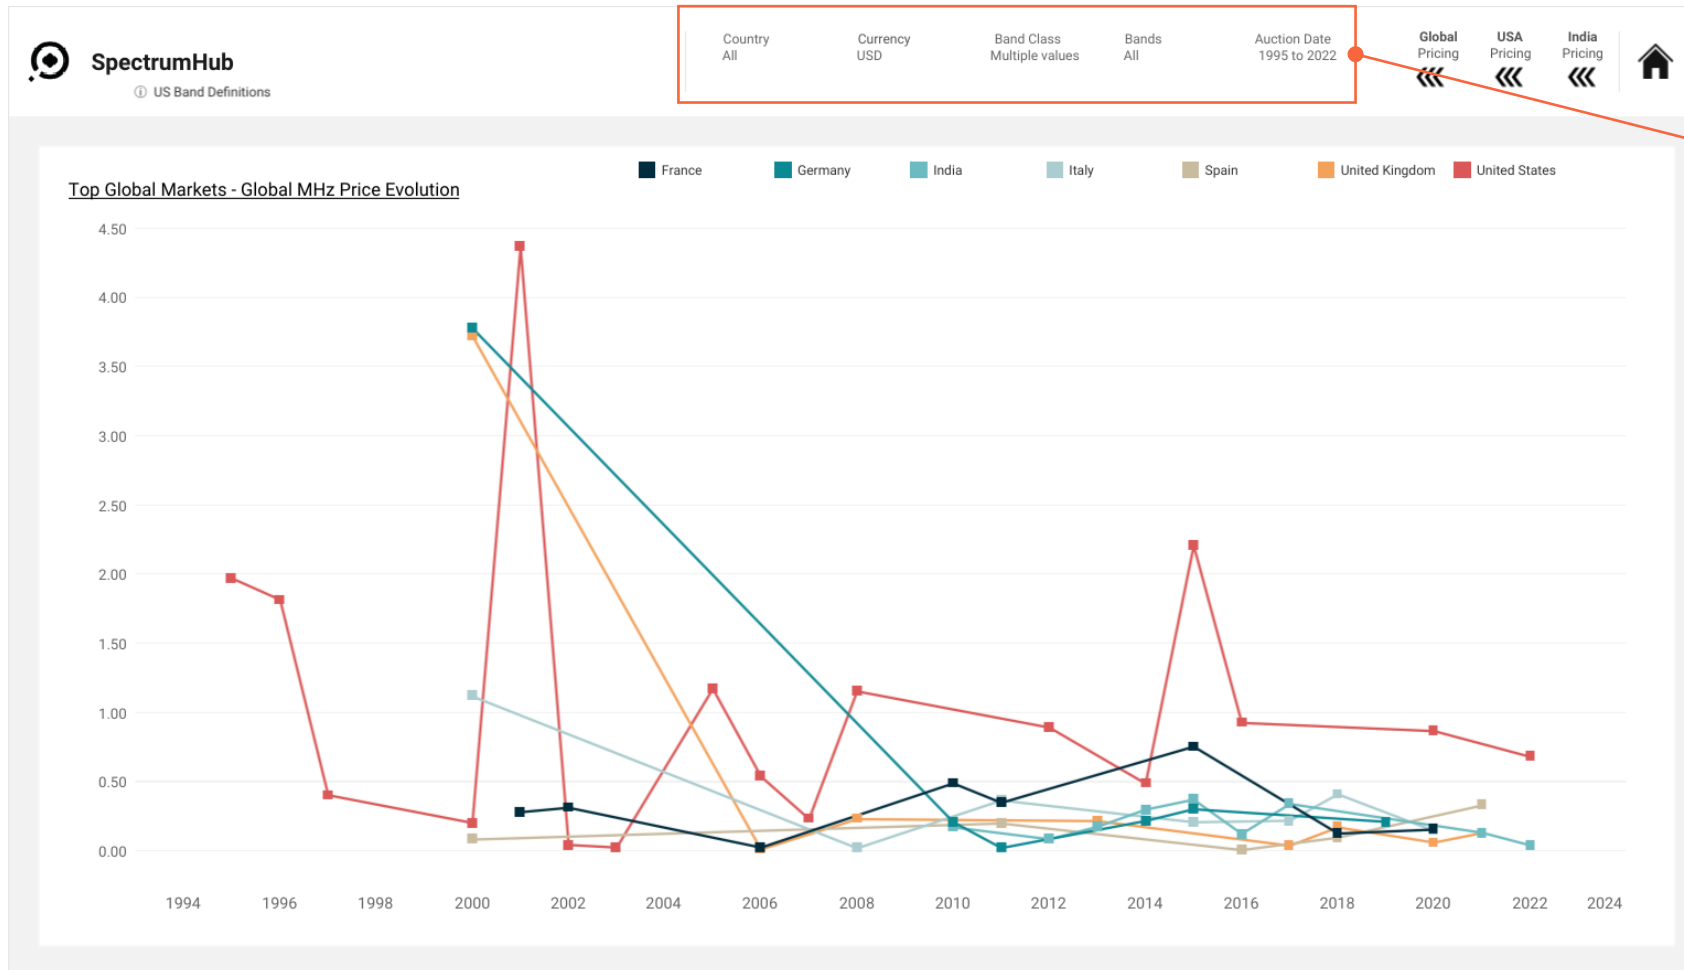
SpectrumHub
ⓘ US Band Definitions

Country
All

Currency
USD

Band Class
Multiple values

Bands
All

Auction Date
1995 to 2022

Global Pricing

USA Pricing

India Pricing

Top Global Markets - Global MHz Price Evolution

France
Germany
India
Italy
Spain
United Kingdom
United States

4.50
4.00
3.50
3.00
2.50
2.00
1.50
1.00
0.50
0.00

1994
1996
1998
2000
2002
2004
2006
2008
2010
2012
2014
2016
2018
2020
2022
2024